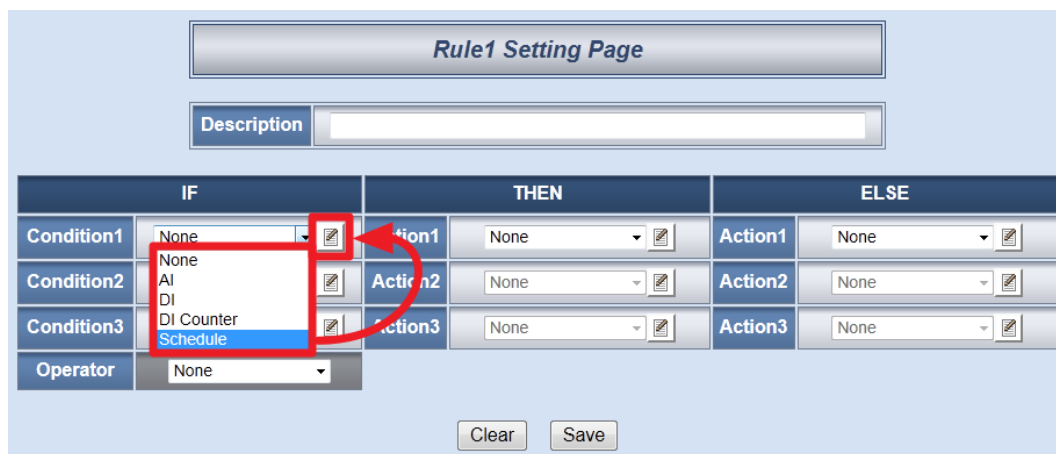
Rule1 Setting Page

Description

| IF | | THEN | | ELSE | |
|---|---|---|---|---|---|
| Condition1 | None | Action1 | None | Action1 | None |
| Condition2 | | Action2 | None | Action2 | None |
| Condition3 | | Action3 | None | Action3 | None |
| Operator | None | | | | |

None
AI
DI
DI Counter
Schedule

Clear Save